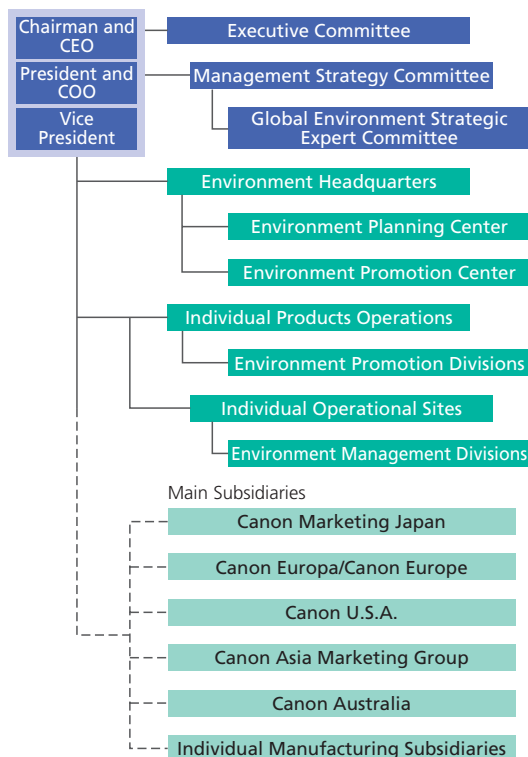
Chairman and CEO

President and COO

Vice President

Executive Committee

Management Strategy Committee

Global Environment Strategic Expert Committee

Environment Headquarters

Environment Planning Center

Environment Promotion Center

Individual Products Operations

Environment Promotion Divisions

Individual Operational Sites

Environment Management Divisions

Main Subsidiaries

Canon Marketing Japan

Canon Europa/Canon Europe

Canon U.S.A.

Canon Asia Marketing Group

Canon Australia

Individual Manufacturing Subsidiaries